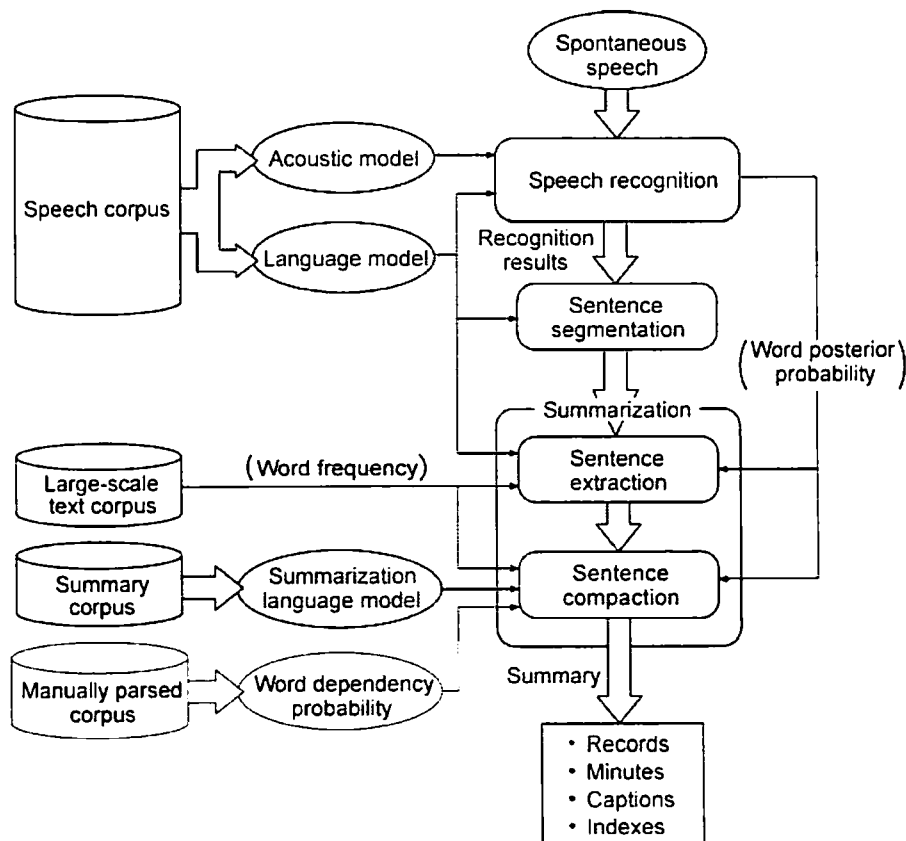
Spontaneous speech

Speech corpus

Acoustic model

Language model

Speech recognition

Recognition results

Sentence segmentation

(Word posterior probability)

Summarization

Large-scale text corpus

(Word frequency)

Sentence extraction

Summary corpus

Summarization language model

Sentence compaction

Manually parsed corpus

Word dependency probability

Summary

• Records
• Minutes
• Captions
• Indexes